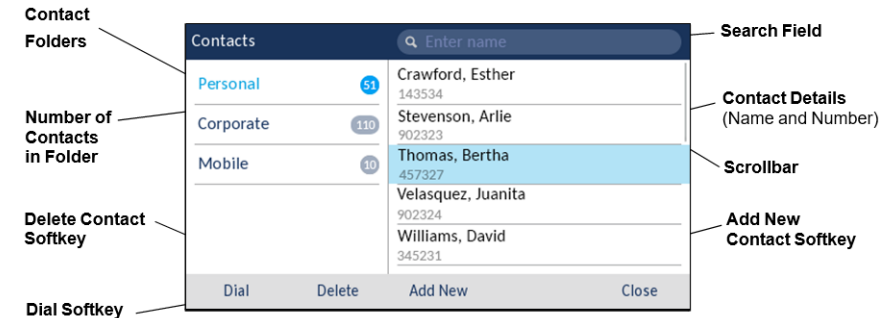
Contact Folders

Number of Contacts in Folder

Delete Contact Softkey

Dial Softkey

Contacts

Enter name

Personal 51

Corporate 110

Mobile 10

Crawford, Esther
143534

Stevenson, Arlie
902323

Thomas, Bertha
457327

Velasquez, Juanita
902324

Williams, David
345231

Dial Delete Add New Close

Search Field

Contact Details (Name and Number)

Scrollbar

Add New Contact Softkey